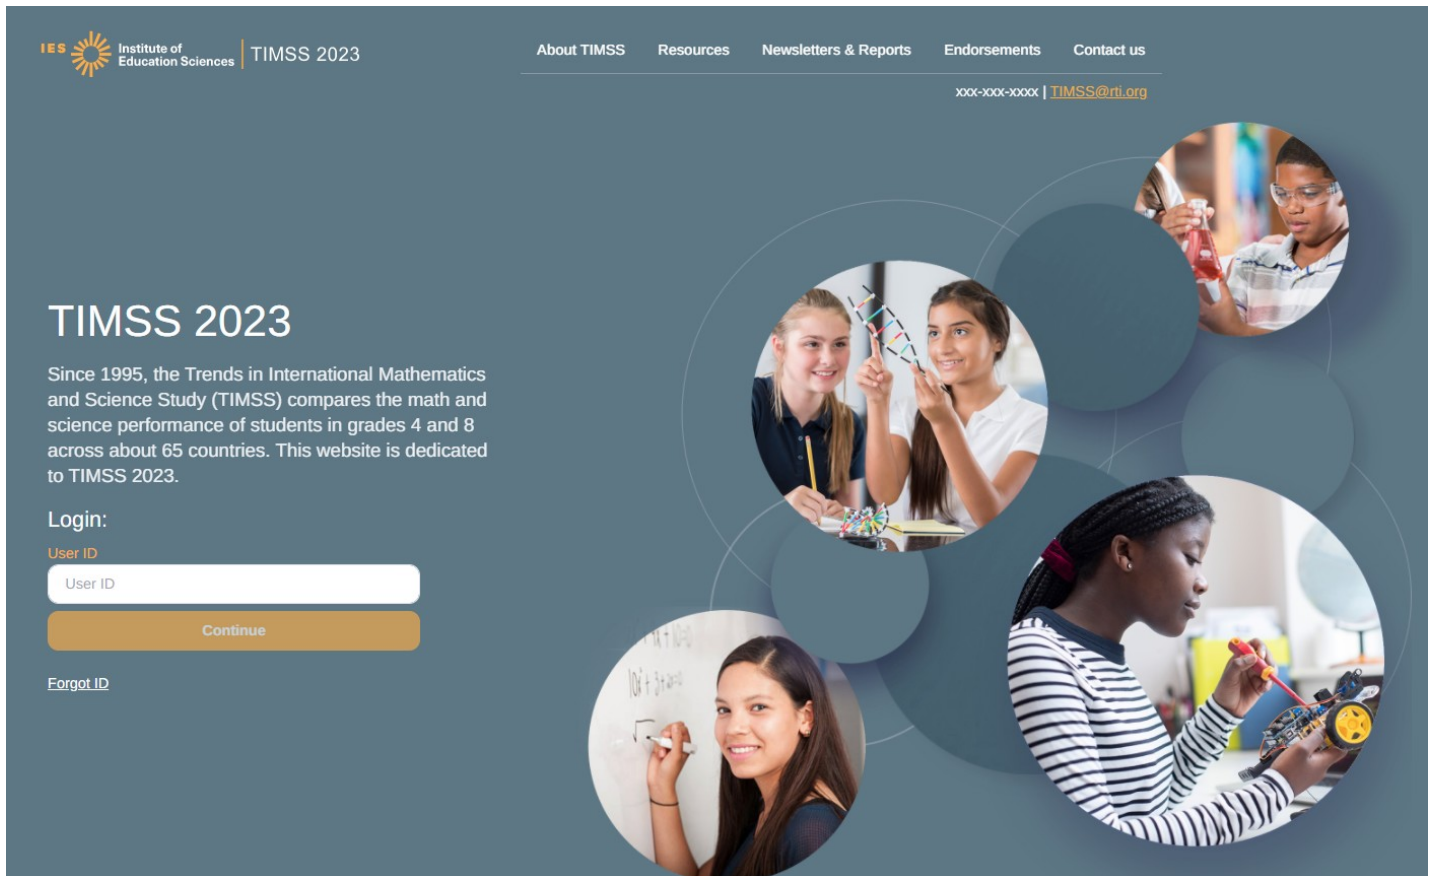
IES Institute of Education Sciences | TIMSS 2023

About TIMSS Resources Newsletters & Reports Endorsements Contact us

xxx-xxx-xxxx | TIMSS@rti.org

TIMSS 2023

Since 1995, the Trends in International Mathematics and Science Study (TIMSS) compares the math and science performance of students in grades 4 and 8 across about 65 countries. This website is dedicated to TIMSS 2023.

Login:

User ID

User ID

Continue

Forgot ID